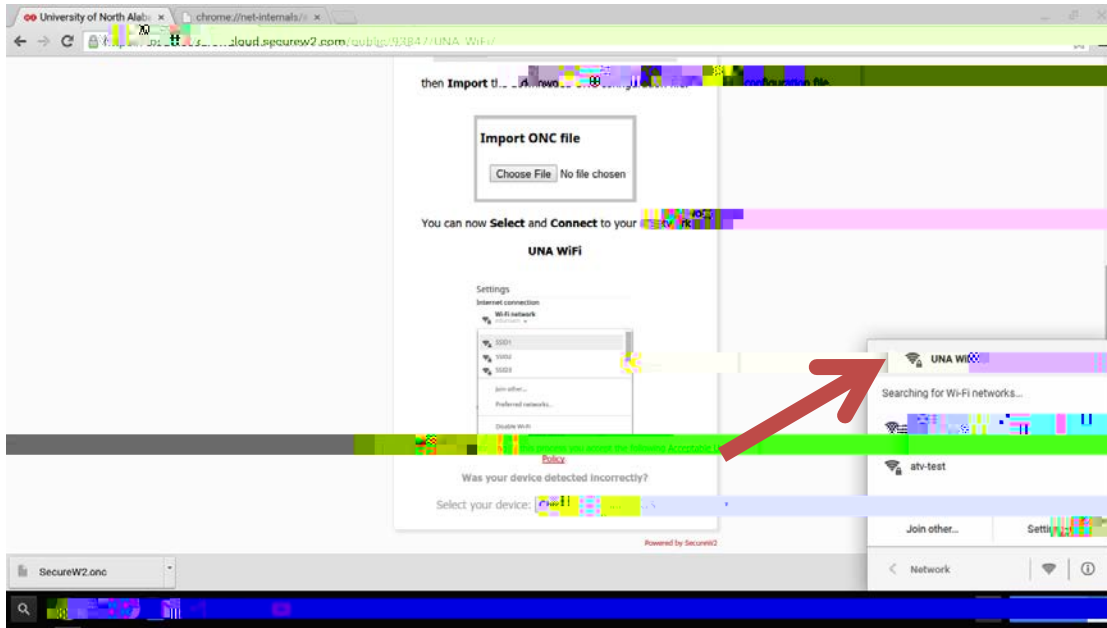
University of North Alab ×
chrome://net-internals/# ×
https://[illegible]cloud.securew2.com/public/93847/UNA-WiFi/

then Import th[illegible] configuration file.

Import ONC file

Choose File No file chosen

You can now Select and Connect to your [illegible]

UNA WiFi

Settings
Internet connection
Wi-Fi network
SSID1
SSID2
SSID3
Join other...
Preferred networks...
Disable Wi-Fi

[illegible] you accept the following Acceptable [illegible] Policy

Was your device detected incorrectly?

Select your device: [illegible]

Powered by SecureW2

UNA Wi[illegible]

Searching for Wi-Fi networks...

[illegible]

atv-test

Join other...
Setti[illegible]

Network

SecureW2.onc